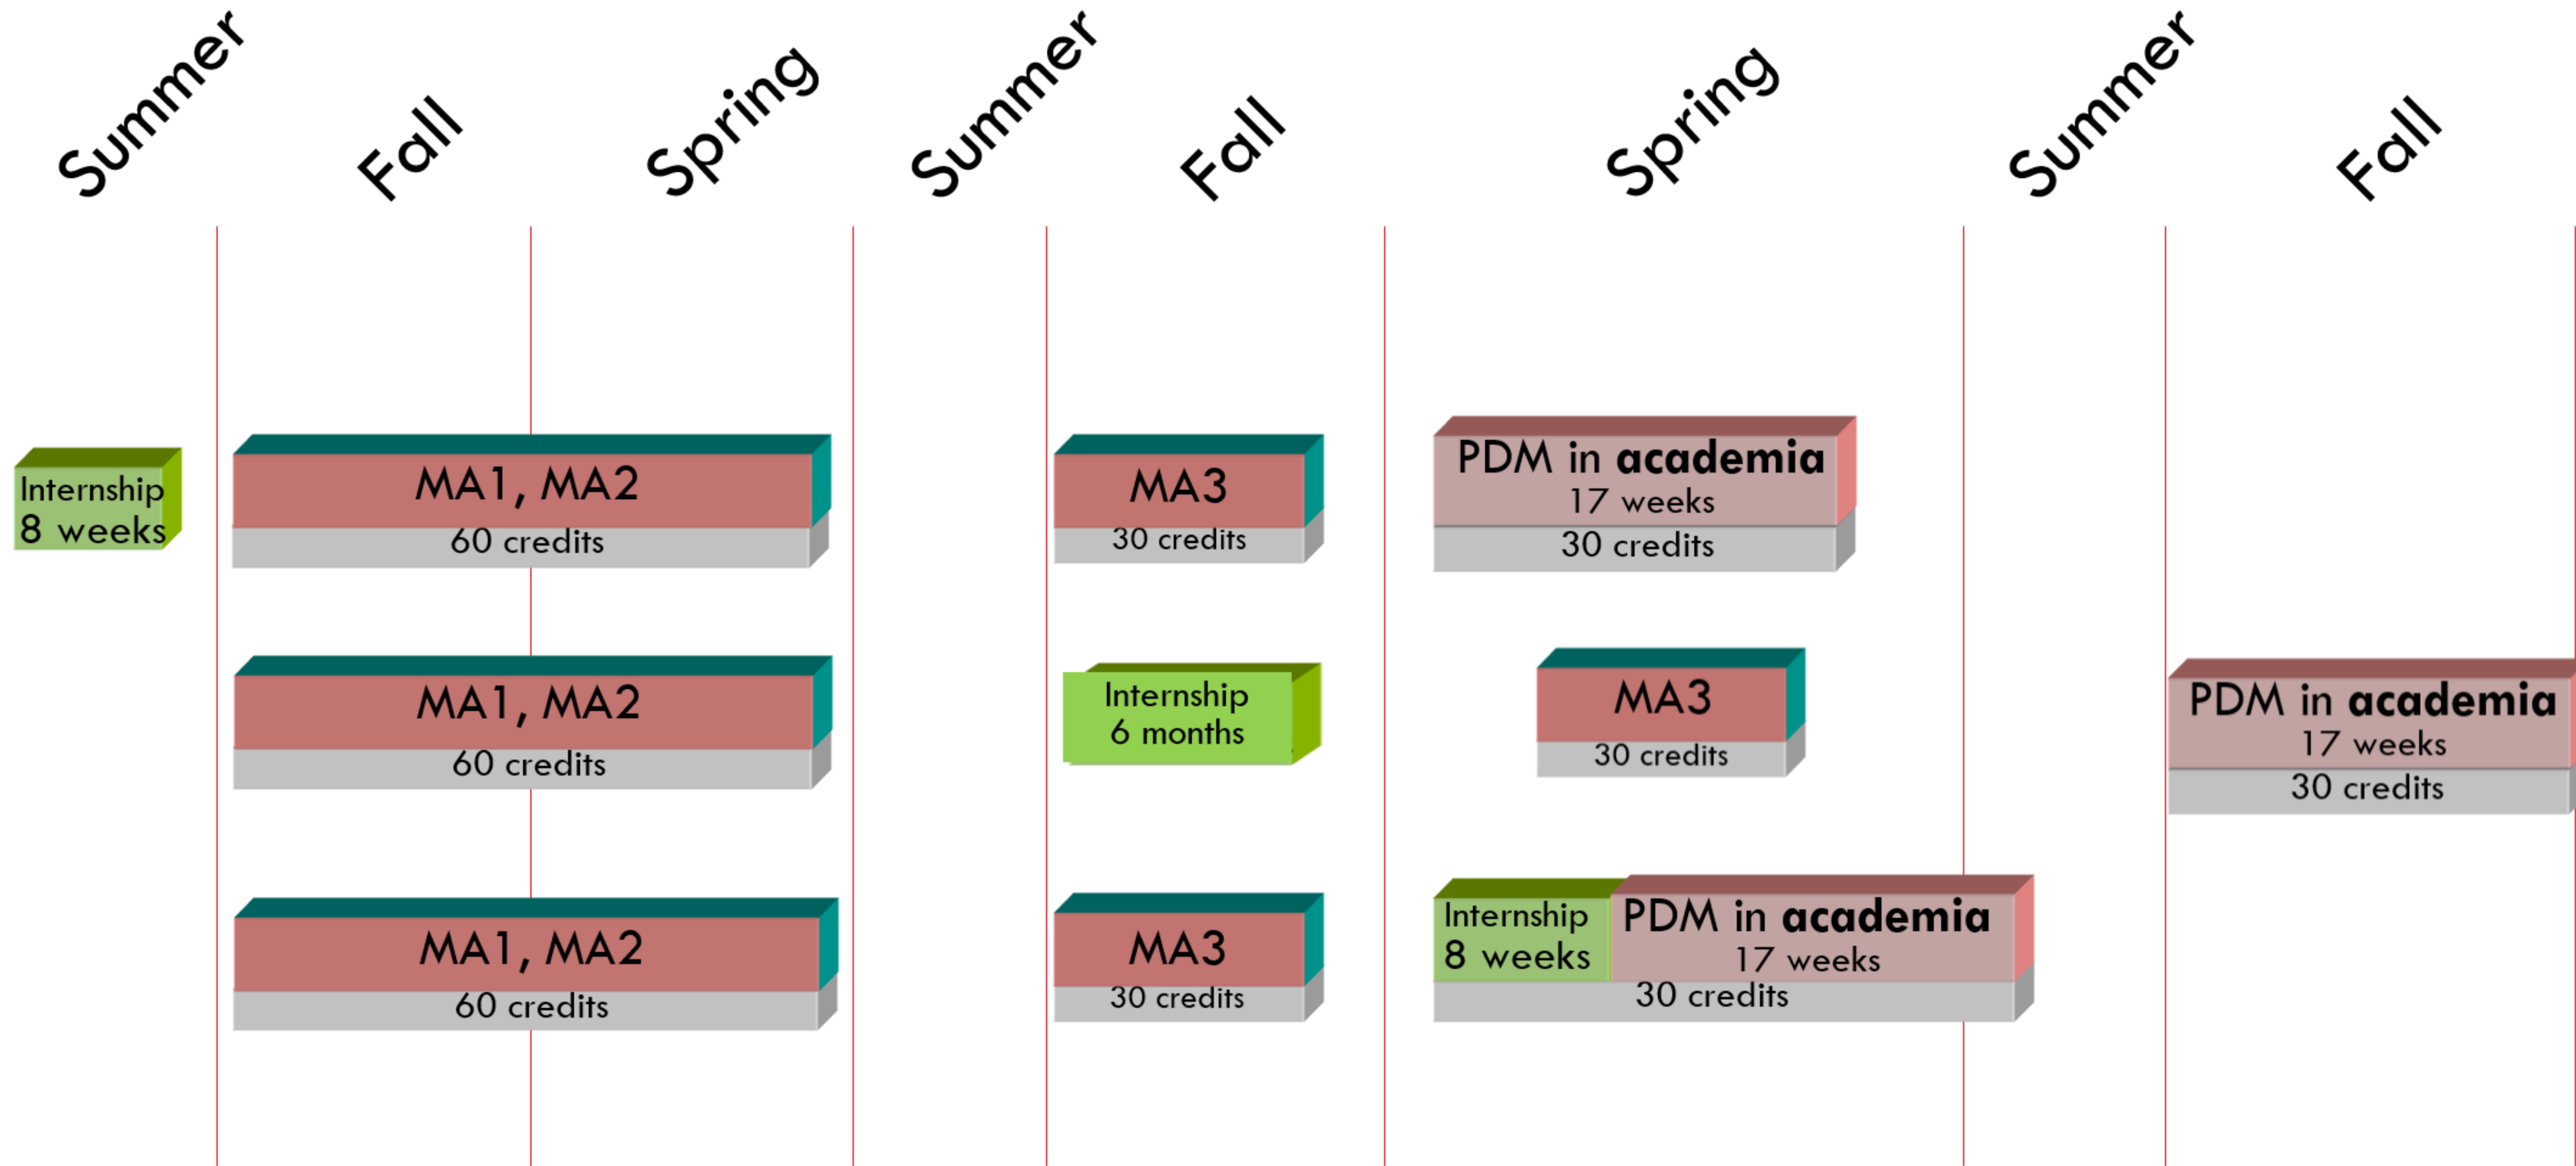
Summer Fall Spring Summer Fall Spring Summer Fall

Internship
8 weeks

MA1, MA2
60 credits

MA3
30 credits

PDM in **academia**
17 weeks
30 credits

MA1, MA2
60 credits

Internship
6 months

MA3
30 credits

PDM in **academia**
17 weeks
30 credits

MA1, MA2
60 credits

MA3
30 credits

Internship
8 weeks

PDM in **academia**
17 weeks
30 credits